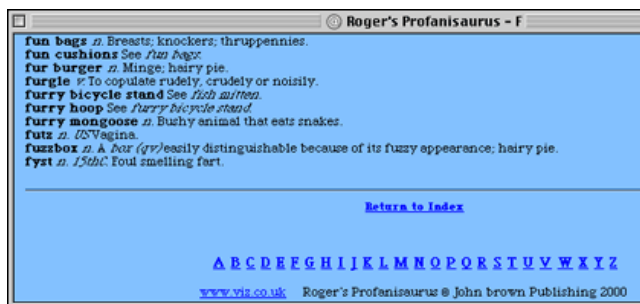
Roger's Profanisaurus - F

**fun bags** *n.* Breasts; knockers; thruppennies.
**fun cushions** See *fun bags.*
**fur burger** *n.* Minge; hairy pie.
**furgle** *v.* To copulate rudely, crudely or noisily.
**furry bicycle stand** See *fish mitten.*
**furry hoop** See *furry bicycle stand.*
**furry mongoose** *n.* Bushy animal that eats snakes.
**futz** *n. US* Vagina.
**fuzzbox** *n.* A *box (qv)* easily distinguishable because of its fuzzy appearance; hairy pie.
**fyst** *n. 15thC.* Foul smelling fart.

Return to Index

A B C D E F G H I J K L M N O P Q R S T U V W X Y Z

www.viz.co.uk Roger's Profanisaurus ® John brown Publishing 2000